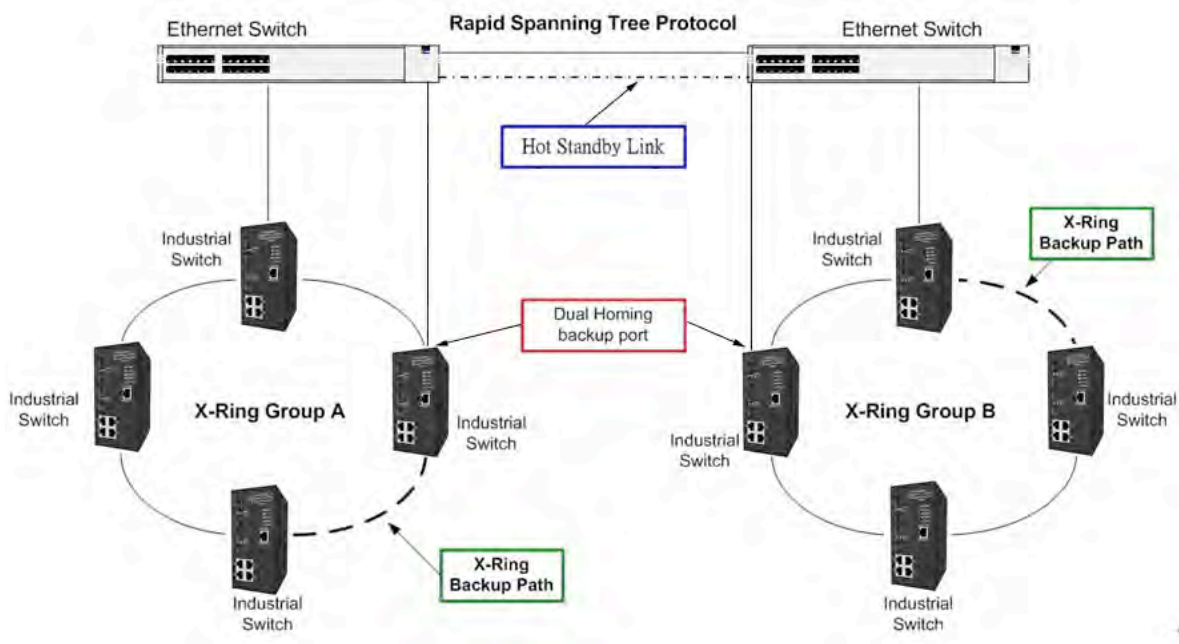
Ethernet Switch

Rapid Spanning Tree Protocol

Ethernet Switch

Hot Standby Link

Industrial Switch

X-Ring Backup Path

Industrial Switch

Dual Homing backup port

Industrial Switch

X-Ring Group A

Industrial Switch

Industrial Switch

X-Ring Group B

Industrial Switch

X-Ring Backup Path

Industrial Switch

Industrial Switch